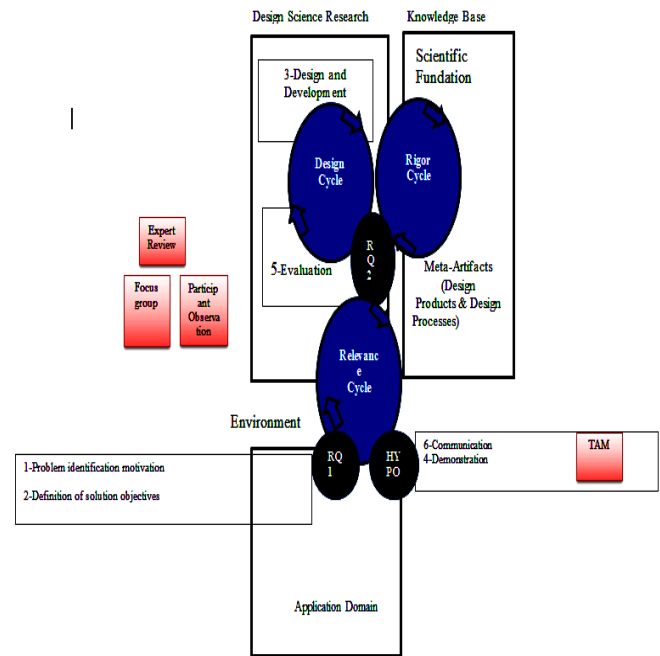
Design Science Research

Knowledge Base

Scientific Fundation

3-Design and Development

Design Cycle

Rigor Cycle

Expert Review

Focus group

Particip ant Observa tion

RQ 2

5-Evaluation

Meta-Artifacts (Design Products & Design Processes)

Relevanc e Cycle

Environment

RQ 1

HY PO

6-Communication
4-Demonstration

TAM

1-Problem identification motivation

2-Definition of solution objectives

Application Domain